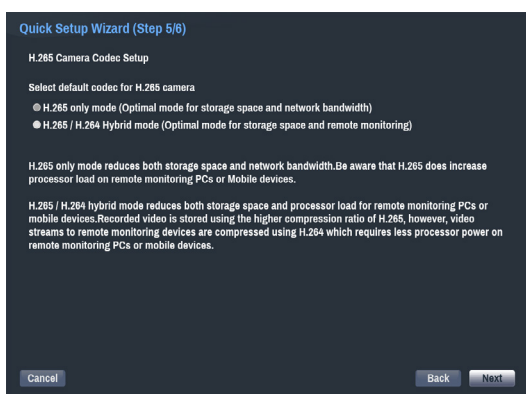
Quick Setup Wizard (Step 5/6)

H.265 Camera Codec Setup

Select default codec for H.265 camera

H.265 only mode (Optimal mode for storage space and network bandwidth)

H.265 / H.264 Hybrid mode (Optimal mode for storage space and remote monitoring)

H.265 only mode reduces both storage space and network bandwidth.Be aware that H.265 does increase processor load on remote monitoring PCs or Mobile devices.

H.265 / H.264 hybrid mode reduces both storage space and processor load for remote monitoring PCs or mobile devices.Recorded video is stored using the higher compression ratio of H.265, however, video streams to remote monitoring devices are compressed using H.264 which requires less processor power on remote monitoring PCs or mobile devices.

Cancel

Back

Next